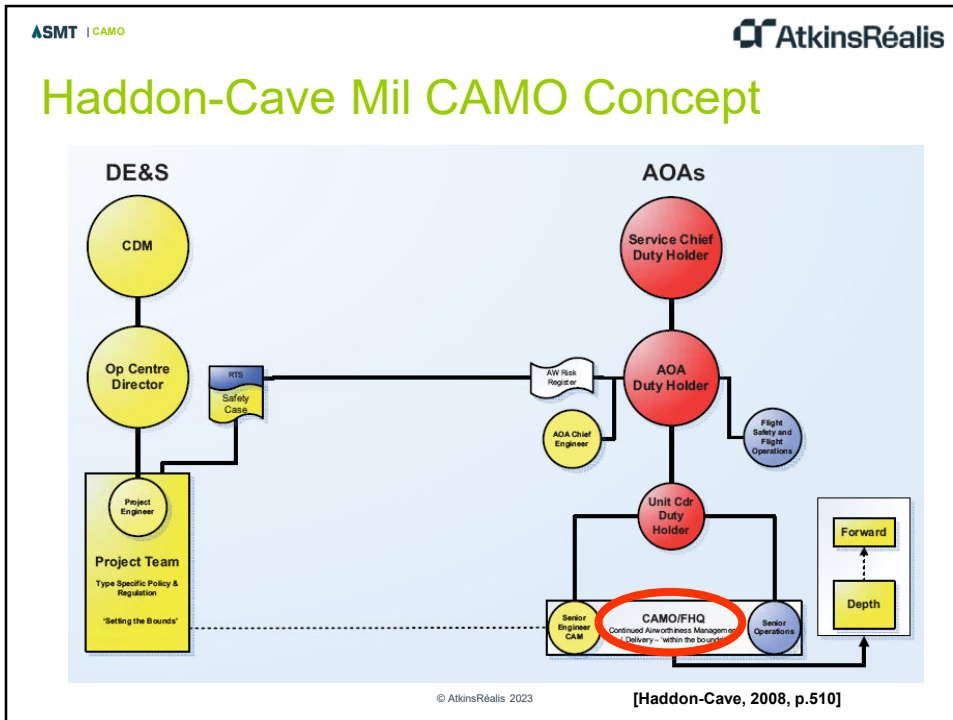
ASMT | CAMO

AtkinsRéalis

Haddon-Cave Mil CAMO Concept

DE&S

AOAs

CDM

Service Chief Duty Holder

Op Centre Director

RTS

Safety Case

AW Risk Register

AOA Duty Holder

AOA Chief Engineer

Flight Safety and Flight Operations

Project Engineer

Unit Cdr Duty Holder

Project Team

Type Specific Policy & Regulation

'Setting the Bounds'

Forward

Depth

Senior Engineer CAM

CAMO/FHQ

Continued Airworthiness Management / Delivery – 'within the bounds'

Senior Operations

© AtkinsRéalis 2023

[Haddon-Cave, 2008, p.510]